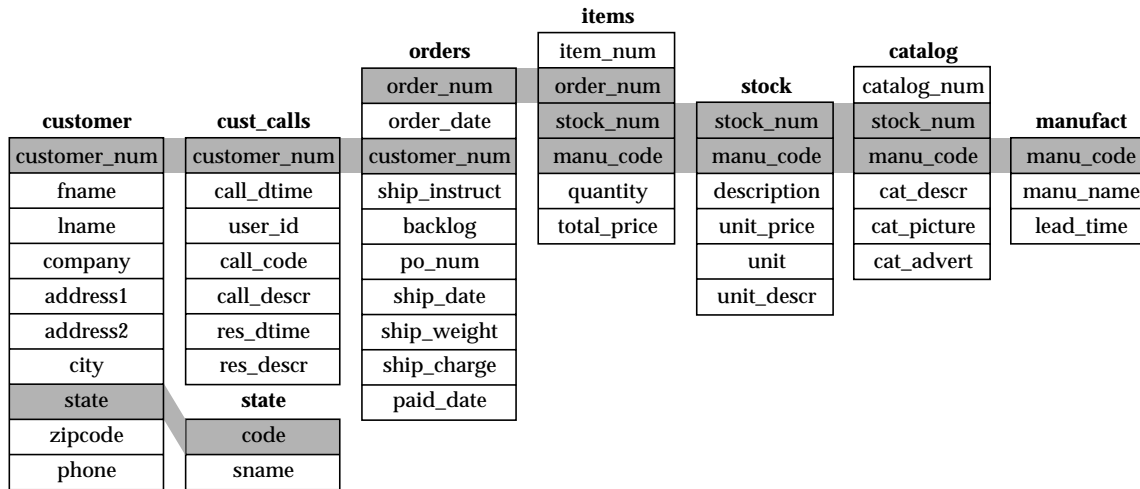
customer
customer_num
fname
lname
company
address1
address2
city
state
zipcode
phone

cust_calls
customer_num
call_dtime
user_id
call_code
call_descr
res_dtime
res_descr

state
code
sname

orders
order_num
order_date
customer_num
ship_instruct
backlog
po_num
ship_date
ship_weight
ship_charge
paid_date

items
item_num
order_num
stock_num
manu_code
quantity
total_price

stock
stock_num
manu_code
description
unit_price
unit
unit_descr

catalog
catalog_num
stock_num
manu_code
cat_descr
cat_picture
cat_advert

manufact
manu_code
manu_name
lead_time